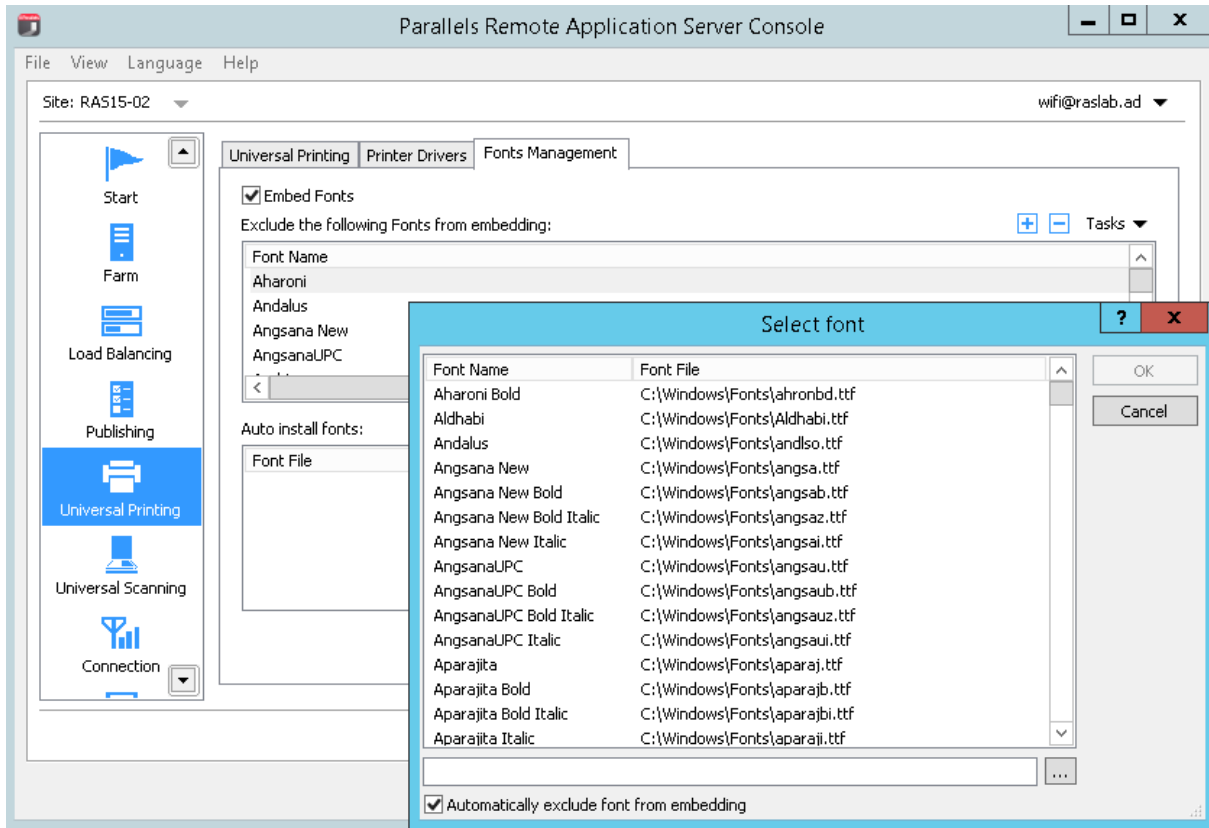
Parallels Remote Application Server Console

File View Language Help

Site: RAS15-02

wifi@raslab.ad

Start
Farm
Load Balancing
Publishing
Universal Printing
Universal Scanning
Connection

Universal Printing | Printer Drivers | Fonts Management

Embed Fonts

Exclude the following Fonts from embedding:

Tasks

| Font Name |
|---|
| Aharoni |
| Andalus |
| Angsana New |
| AngsanaUPC |

Auto install fonts:

| Font File |
|---|

Select font

| Font Name | Font File |
|---|---|
| Aharoni Bold | C:\Windows\Fonts\ahronbd.ttf |
| Aldhabi | C:\Windows\Fonts\Aldhabi.ttf |
| Andalus | C:\Windows\Fonts\andlso.ttf |
| Angsana New | C:\Windows\Fonts\angsa.ttf |
| Angsana New Bold | C:\Windows\Fonts\angsab.ttf |
| Angsana New Bold Italic | C:\Windows\Fonts\angsaz.ttf |
| Angsana New Italic | C:\Windows\Fonts\angsai.ttf |
| AngsanaUPC | C:\Windows\Fonts\angsau.ttf |
| AngsanaUPC Bold | C:\Windows\Fonts\angsaub.ttf |
| AngsanaUPC Bold Italic | C:\Windows\Fonts\angsauz.ttf |
| AngsanaUPC Italic | C:\Windows\Fonts\angsaui.ttf |
| Aparajita | C:\Windows\Fonts\aparaj.ttf |
| Aparajita Bold | C:\Windows\Fonts\aparajb.ttf |
| Aparajita Bold Italic | C:\Windows\Fonts\aparajbi.ttf |
| Aparajita Italic | C:\Windows\Fonts\aparaji.ttf |

OK
Cancel

...

Automatically exclude font from embedding